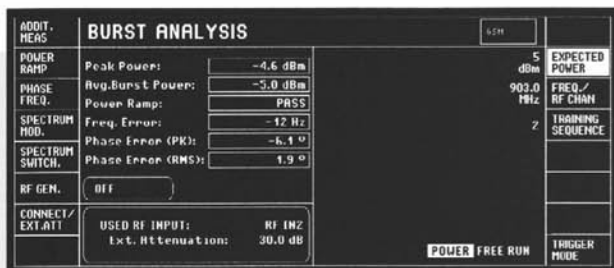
ADDIT. MEAS

POWER RAMP

PHASE FREQ.

SPECTRUM MOD.

SPECTRUM SWITCH.

RF GEN.

CONNECT/ EXT.ATT

BURST ANALYSIS

GSM

| | |
|---|---|
| Peak Power: | -4.6 dBm |
| Avg.Burst Power: | -5.0 dBm |
| Power Ramp: | PASS |
| Freq. Error: | -12 Hz |
| Phase Error (PK): | -6.1 ° |
| Phase Error (RMS): | 1.9 ° |

OFF

USED RF INPUT: RF IN2
Ext. Attenuation: 30.0 dB

5 dBm

903.0 MHz

2

POWER FREE RUN

EXPECTED POWER

FREQ./ RF CHAN

TRAINING SEQUENCE

TRIGGER MODE